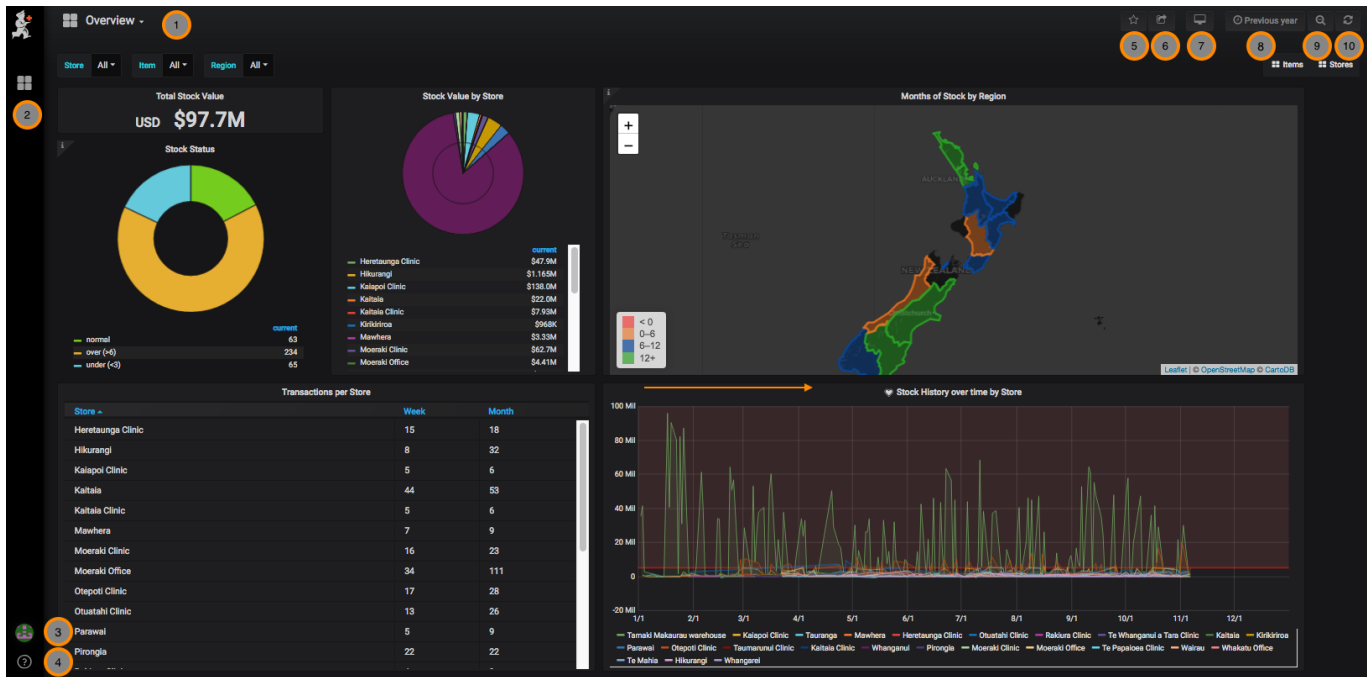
Overview

1

2

3

4

5 6 7 8 9 10

Previous year

Items  Stores

Store All  Item All  Region All

Total Stock Value

USD $97.7M

Stock Status

current

| | current |
|---|---|
| normal | 63 |
| over (>6) | 234 |
| under (<3) | 65 |

Stock Value by Store

| | current |
|---|---|
| Heretaunga Clinic | $47.9M |
| Hikurangi | $1.165M |
| Kaiapoi Clinic | $138.0M |
| Kaitaia | $22.0M |
| Kaitaia Clinic | $7.93M |
| Kirikiriroa | $968K |
| Mawhera | $3.33M |
| Moeraki Clinic | $62.7M |
| Moeraki Office | $4.41M |

Months of Stock by Region

+
−

AUCKLAND

NEW ZEALAND

< 0
0–6
6–12
12+

Leaflet | © OpenStreetMap © CartoDB

Transactions per Store

| Store | Week | Month |
|---|---|---|
| Heretaunga Clinic | 15 | 18 |
| Hikurangi | 8 | 32 |
| Kaiapoi Clinic | 5 | 6 |
| Kaitaia | 44 | 53 |
| Kaitaia Clinic | 5 | 6 |
| Mawhera | 7 | 9 |
| Moeraki Clinic | 16 | 23 |
| Moeraki Office | 34 | 111 |
| Otepoti Clinic | 17 | 28 |
| Otuatahi Clinic | 13 | 26 |
| Parawai | 5 | 9 |
| Pirongia | 22 | 22 |

Stock History over time by Store

100 Mil
80 Mil
60 Mil
40 Mil
20 Mil
0
-20 Mil

1/1 2/1 3/1 4/1 5/1 6/1 7/1 8/1 9/1 10/1 11/1 12/1

Tamaki Makaurau warehouse  Kaiapoi Clinic  Tauranga  Mawhera  Heretaunga Clinic  Otuatahi Clinic  Rakiura Clinic  Te Whanganui a Tara Clinic  Kaitaia  Kirikiriroa  Parawai  Otepoti Clinic  Taumarunui Clinic  Kaitaia Clinic  Whanganui  Pirongia  Moeraki Clinic  Moeraki Office  Te Papaioea Clinic  Wairau  Whakatu Office  Te Mahia  Hikurangi  Whangarei